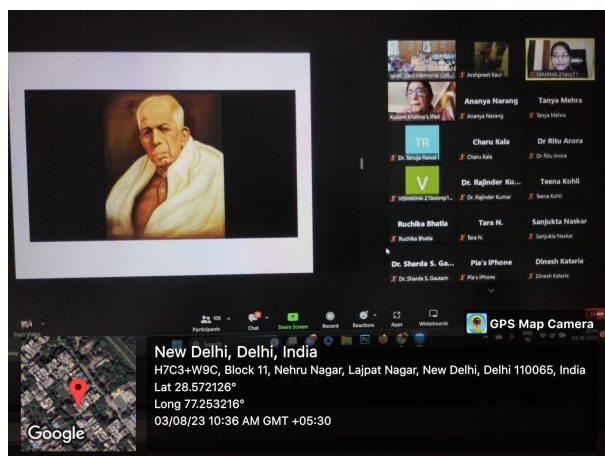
Smt. Devi Memorial Coll.
Amanpreet Kaur
MAHIMA 21ecom71
Kusum Krishna's iPad
Ananya Narang
Ananya Narang
Tanya Mehra
Tanya Mehra
TR
Dr. Tanuja Rawal
Charu Kala
Charu Kala
Dr Ritu Arora
Dr Ritu Arora
V
VISHAKHA 21bcom1...
Dr. Rajinder Ku...
Dr. Rajinder Kumar
Teena Kohli
Teena Kohli
Ruchika Bhatia
Ruchika Bhatia
Tara N.
Tara N.
Sanjukta Naskar
Sanjukta Naskar
Dr. Sharda S. Ga...
Dr. Sharda S. Gautam
Pia's iPhone
Pia's iPhone
Dinesh Kataria
Dinesh Kataria

Participants 109
Chat
Share Screen
Record
Reactions
Apps
Whiteboards

GPS Map Camera

New Delhi, Delhi, India
H7C3+W9C, Block 11, Nehru Nagar, Lajpat Nagar, New Delhi, Delhi 110065, India
Lat 28.572126°
Long 77.253216°
03/08/23 10:36 AM GMT +05:30

Google